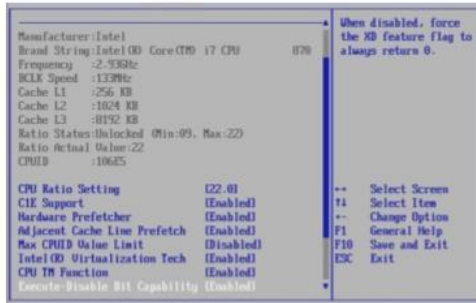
Manufacturer:Intel
Brand String:Intel(R) Core(TM) i7 CPU 870
Frequency :2.93GHz
BCLK Speed :133MHz
Cache L1 :256 KB
Cache L2 :1024 KB
Cache L3 :8192 KB
Ratio Status:Unlocked (Min:09, Max:22)
Ratio Actual Value:22
CPUID :106E5

CPU Ratio Setting [22.0]
C1E Support [Enabled]
Hardware Prefetcher [Enabled]
Adjacent Cache Line Prefetch [Enabled]
Max CPUID Value Limit [Disabled]
Intel(R) Virtualization Tech [Enabled]
CPU TM Function [Enabled]
Execute-Disable Bit Capability [Enabled]

When disabled, force the XD feature flag to always return 0.

↔ Select Screen
↑↓ Select Item
+- Change Option
F1 General Help
F10 Save and Exit
ESC Exit